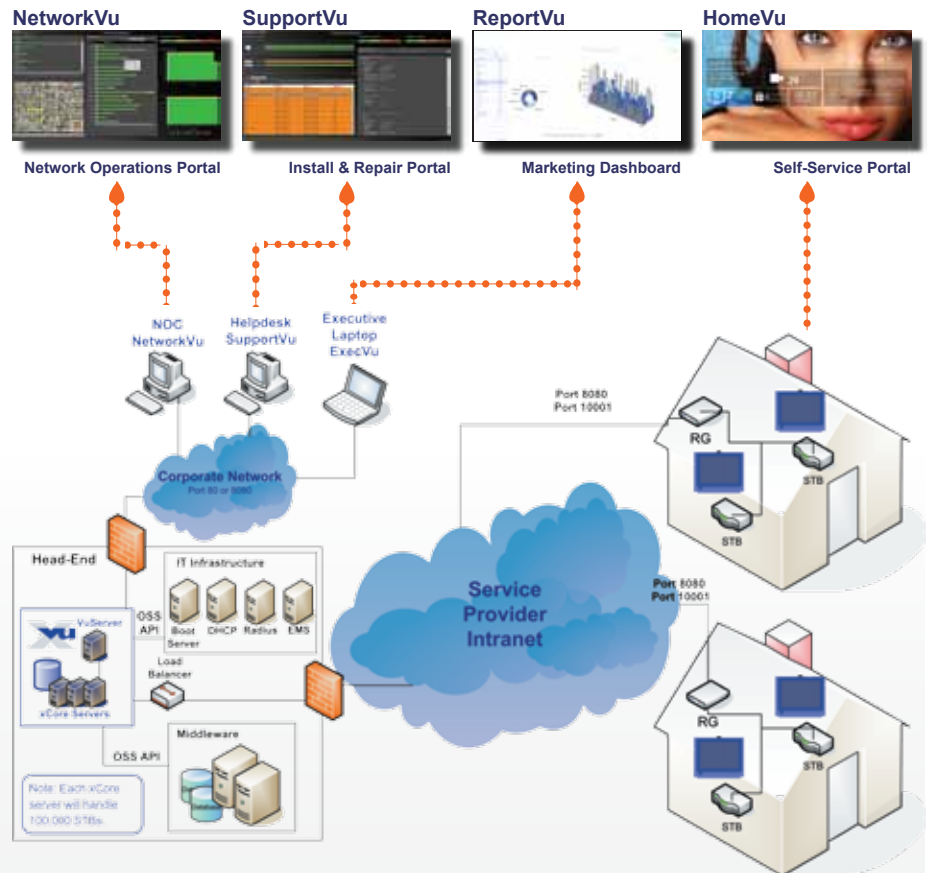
NetworkVu

SupportVu

ReportVu

HomeVu

Network Operations Portal

Install & Repair Portal

Marketing Dashboard

Self-Service Portal

NOC NetworkVu

Helpdesk SupportVu

Executive Laptop ExecVu

Port 8080
Port 10001

RG

STB

STB

Corporate Network
Port 80 or 8080

Head-End

IT Infrastructure

Boot Server

DHCP

Radius

EMS

OSS API

VuServer

Load Balancer

xCore Servers

Service Provider Intranet

Port 8080
Port 10001

RG

STB

STB

OSS API

Middleware

Note: Each xCore server will handle 100,000 STBs